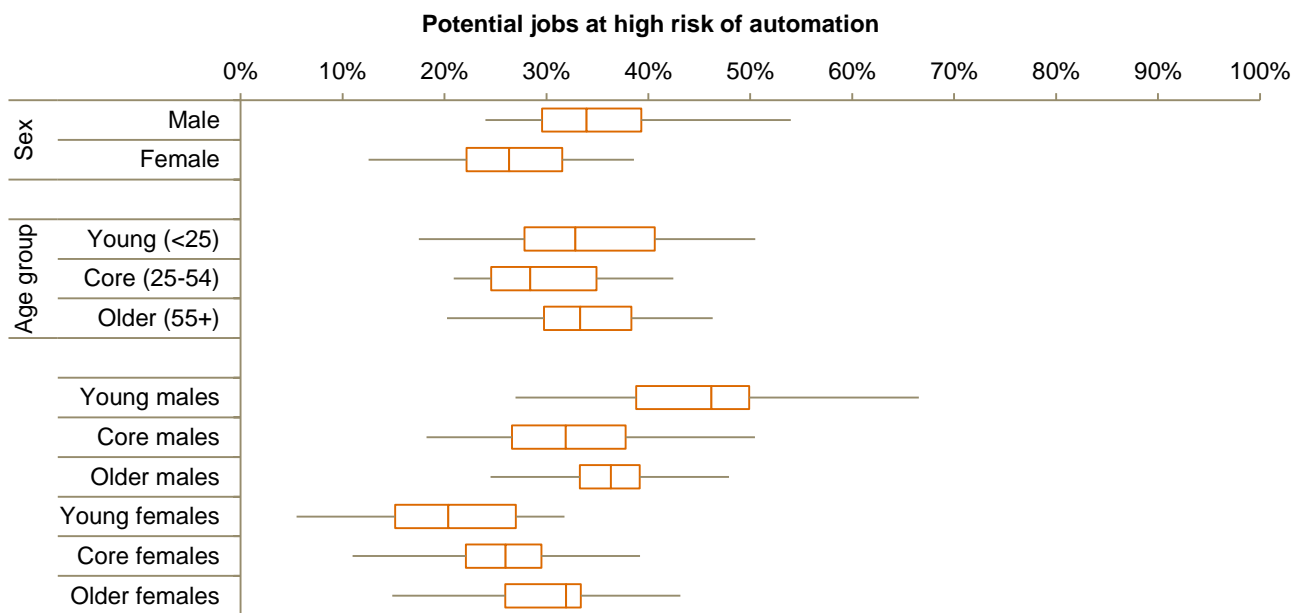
Potential jobs at high risk of automation

0%
10%
20%
30%
40%
50%
60%
70%
80%
90%
100%

Sex
Male
Female

Age group
Young (<25)
Core (25-54)
Older (55+)

Young males
Core males
Older males
Young females
Core females
Older females